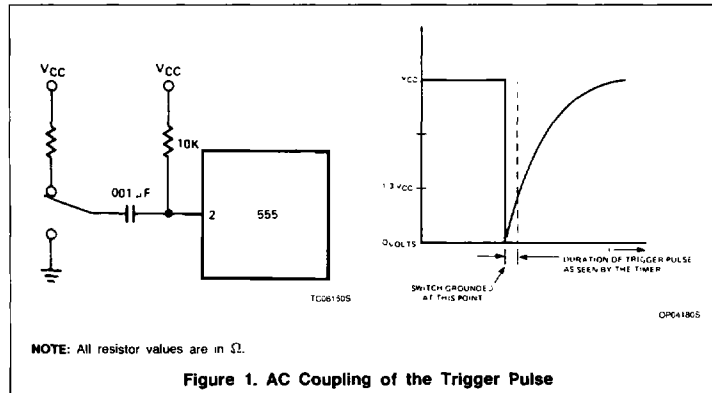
$V_{CC}$

$V_{CC}$

10K

001 µF

2

555

TC08150S

$V_{CC}$

1/3 $V_{CC}$

0 VOLTS

t

DURATION OF TRIGGER PULSE AS SEEN BY THE TIMER

SWITCH GROUNDED AT THIS POINT

OP04180S

NOTE: All resistor values are in Ω.

Figure 1. AC Coupling of the Trigger Pulse